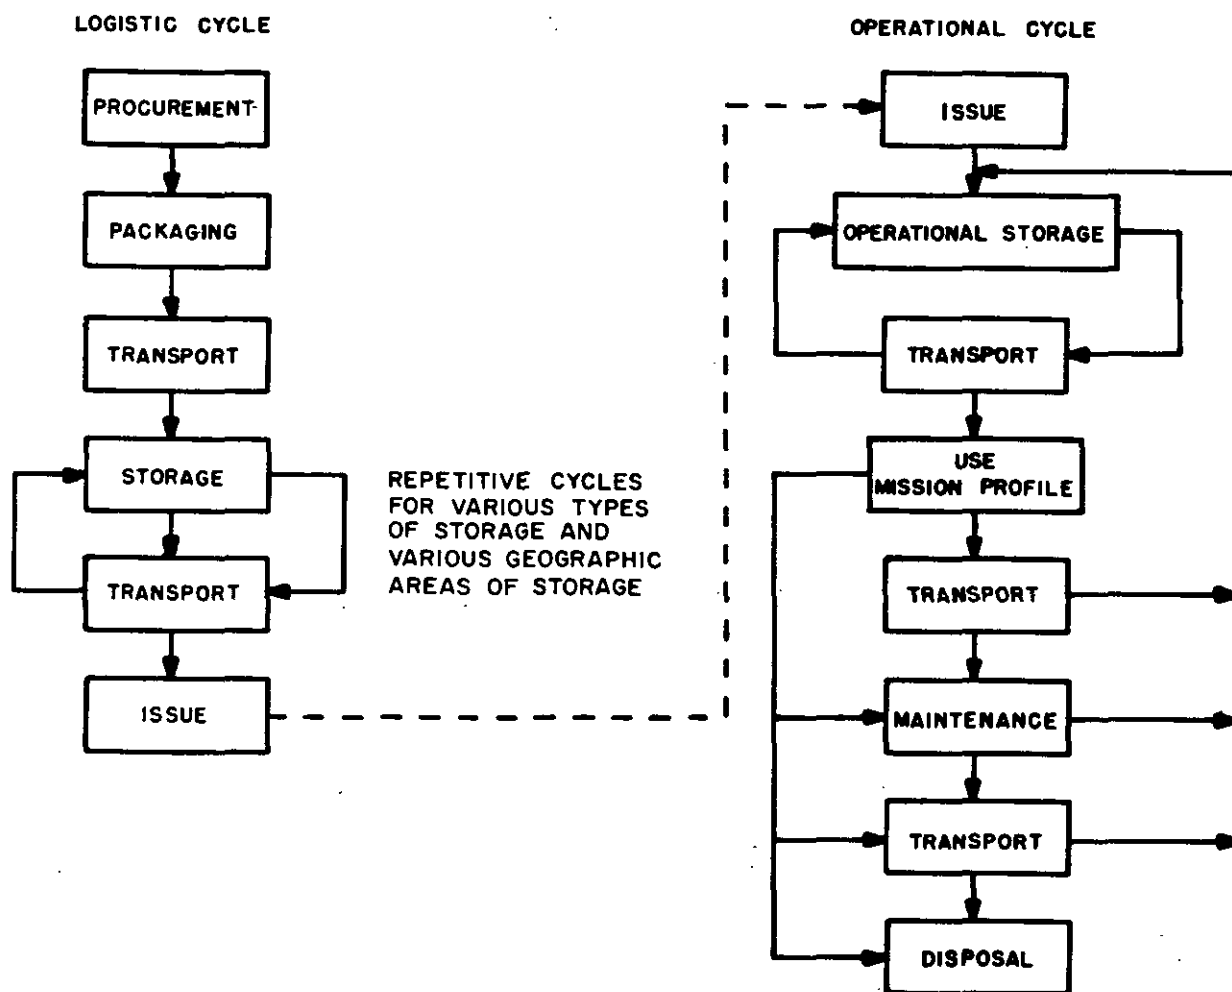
LOGISTIC CYCLE

PROCUREMENT

PACKAGING

TRANSPORT

STORAGE

TRANSPORT

ISSUE

REPETITIVE CYCLES FOR VARIOUS TYPES OF STORAGE AND VARIOUS GEOGRAPHIC AREAS OF STORAGE

OPERATIONAL CYCLE

ISSUE

OPERATIONAL STORAGE

TRANSPORT

USE MISSION PROFILE

TRANSPORT

MAINTENANCE

TRANSPORT

DISPOSAL